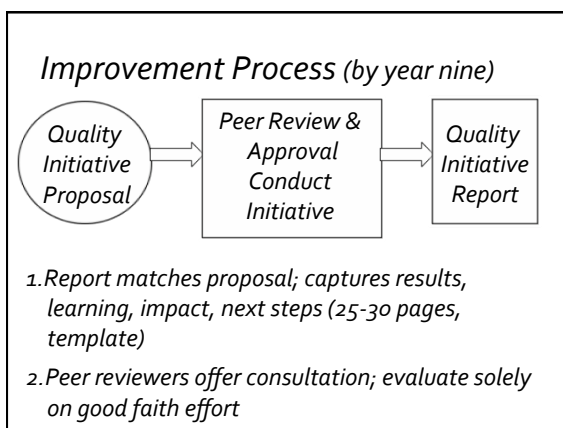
Improvement Process (by year nine)

Quality Initiative Proposal

Peer Review & Approval Conduct Initiative

Quality Initiative Report

1. Report matches proposal; captures results, learning, impact, next steps (25-30 pages, template)

2. Peer reviewers offer consultation; evaluate solely on good faith effort